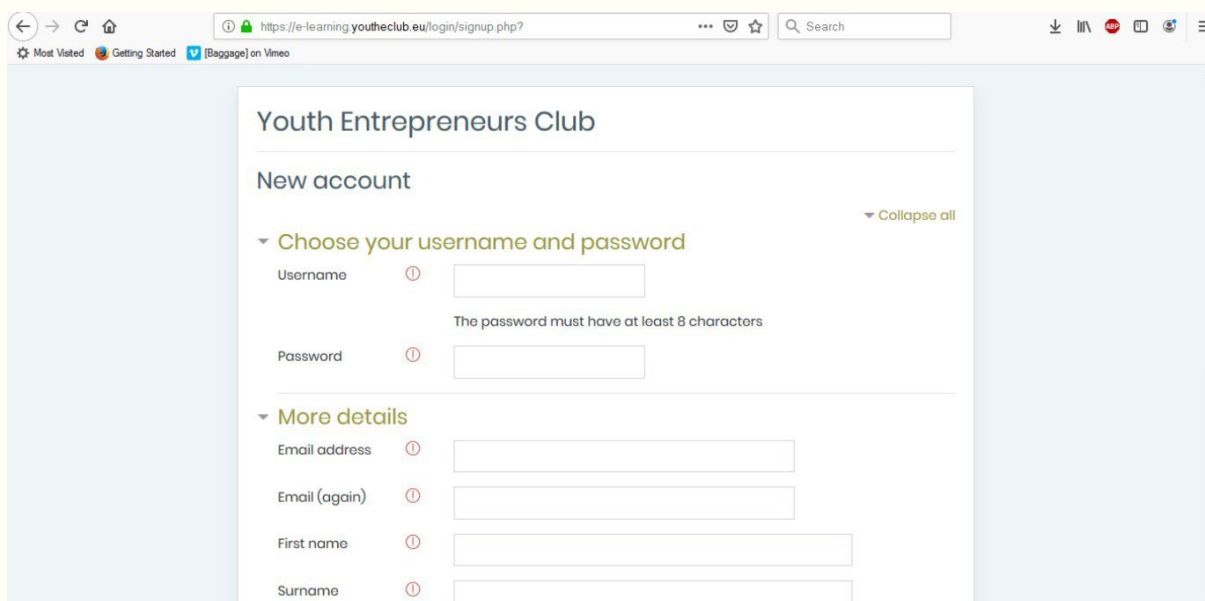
https://e-learning.youtheclub.eu/login/signup.php?

Search

Most Visited Getting Started [Baggage] on Vimeo

Youth Entrepreneurs Club

New account

Collapse all

Choose your username and password

Username

The password must have at least 8 characters

Password

More details

Email address

Email (again)

First name

Surname